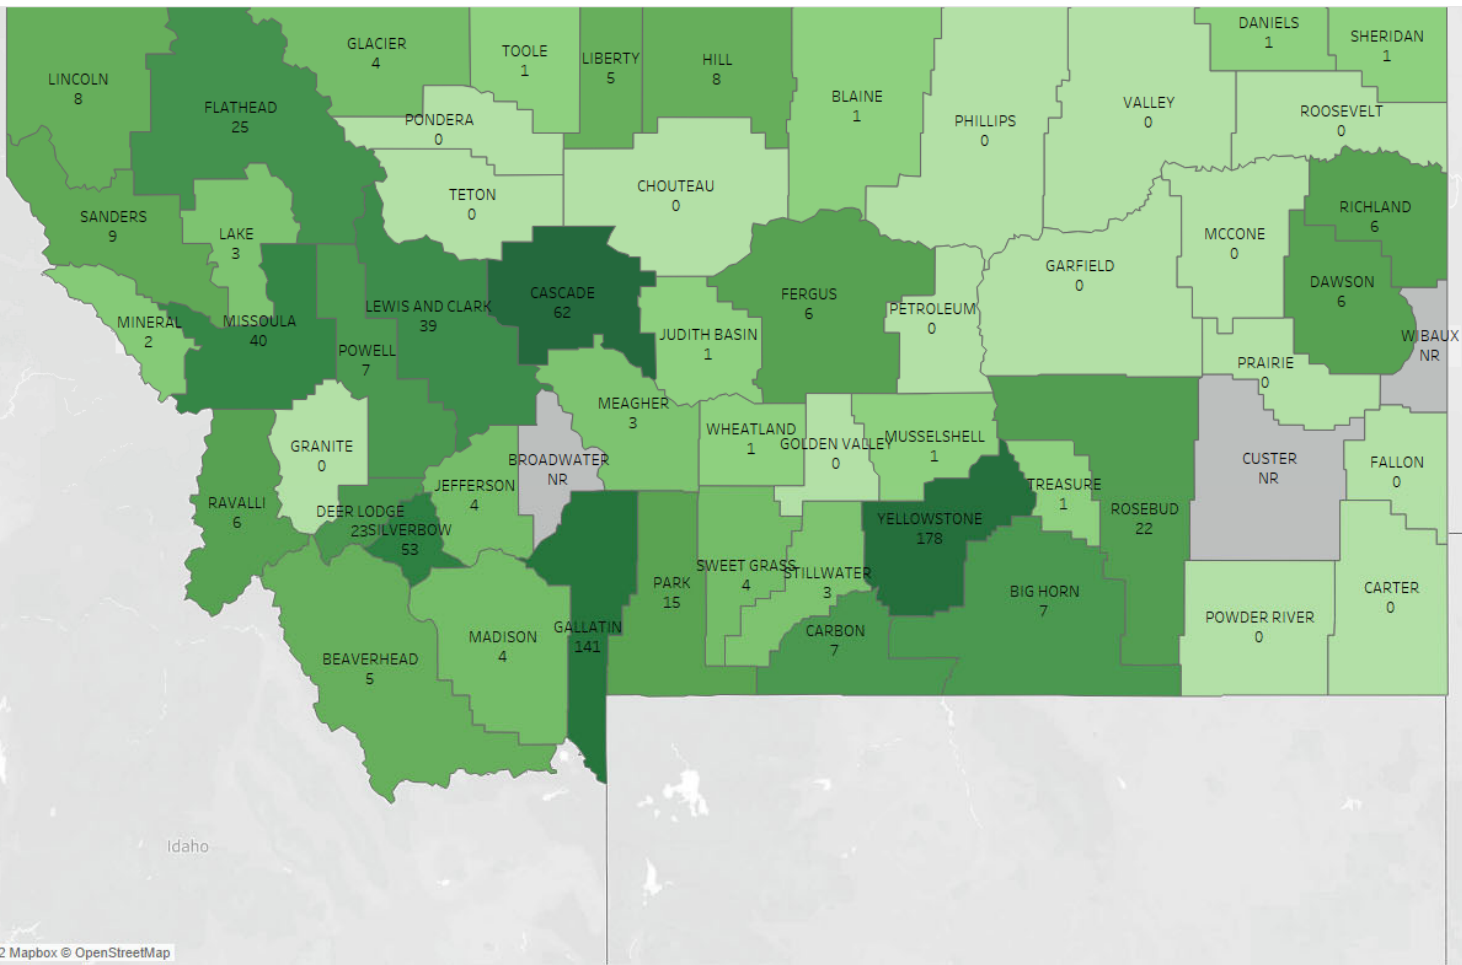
LINCOLN
8

GLACIER
4

TOOLE
1

LIBERTY
5

HILL
8

BLAINE
1

PHILLIPS
0

VALLEY
0

DANIELS
1

SHERIDAN
1

ROOSEVELT
0

FLATHEAD
25

PONDERA
0

TETON
0

CHOUTEAU
0

SANDERS
9

LAKE
3

MCCONE
0

RICHLAND
6

GARFIELD
0

DAWSON
6

CASCADE
62

FERGUS
6

PETROLEUM
0

LEWIS AND CLARK
39

MINERAL
2

MISSOULA
40

JUDITH BASIN
1

WIBAUX
NR

POWELL
7

PRAIRIE
0

MEAGHER
3

GRANITE
0

WHEATLAND
1

GOLDEN VALLEY
0

MUSSELSHELL
1

BROADWATER
NR

CUSTER
NR

FALLON
0

TREASURE
1

JEFFERSON
4

RAVALLI
6

ROSEBUD
22

DEER LODGE
23

SILVERBOW
53

YELLOWSTONE
178

SWEET GRASS
4

STILLWATER
3

PARK
15

BIG HORN
7

CARTER
0

POWDER RIVER
0

MADISON
4

GALLATIN
141

CARBON
7

BEAVERHEAD
5

Idaho

2 Mapbox © OpenStreetMap